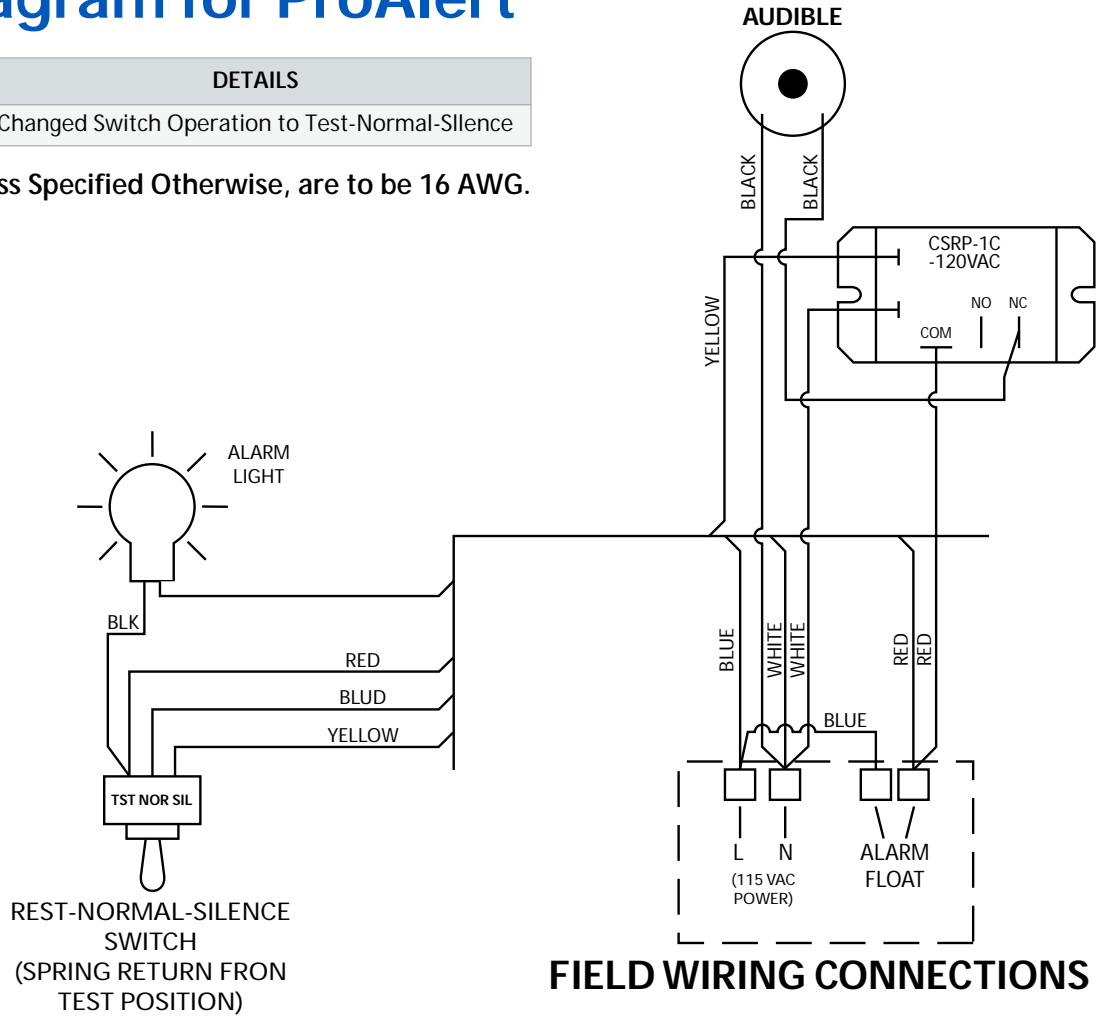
agram for ProAlert

| DETAILS |
|---|
| Changed Switch Operation to Test-Normal-Sllence |

ss Specified Otherwise, are to be 16 AWG.

AUDIBLE

BLACK
BLACK

CSRP-1C
-120VAC

NO NC
COM

YELLOW

ALARM
LIGHT

BLK

RED
BLUD
YELLOW

TST NOR SIL

REST-NORMAL-SILENCE
SWITCH
(SPRING RETURN FRON
TEST POSITION)

BLUE
WHITE
WHITE
RED
RED

BLUE

L
N
(115 VAC
POWER)

ALARM
FLOAT

FIELD WIRING CONNECTIONS